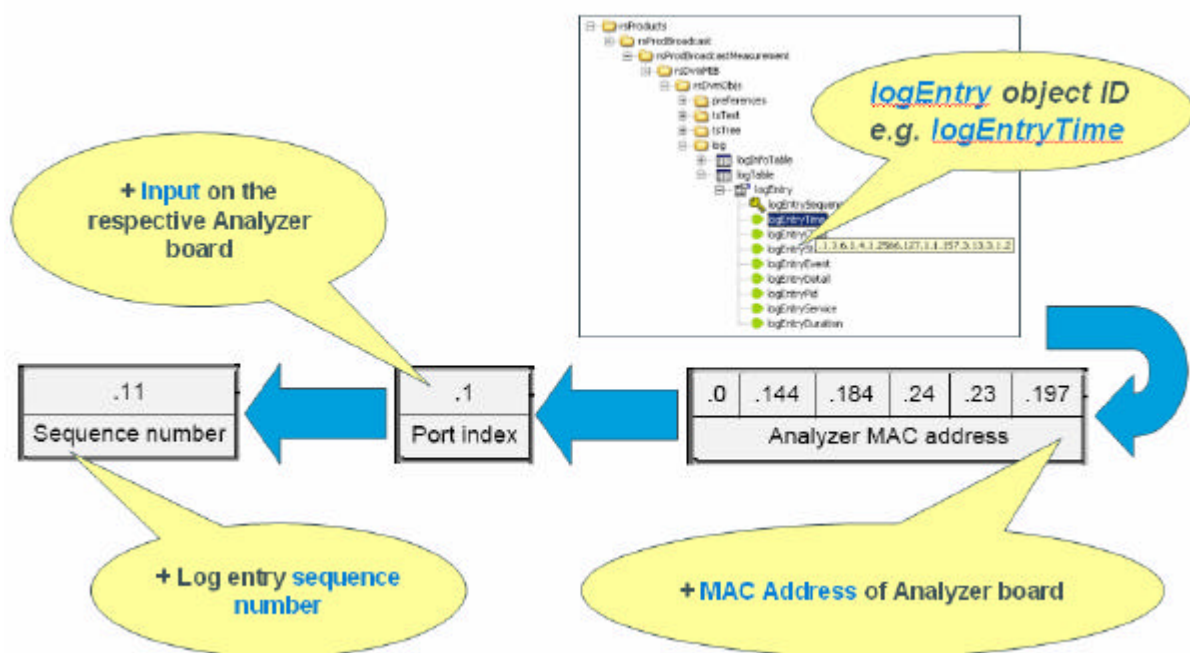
rsProducts
rsProdBroadcast
rsProdBroadcastMeasurement
rsDvmMIB
rsDvmObjs
preferences
tsTest
tsTree
log
logInfoTable
logTable
logEntry
logEntrySequence
logEntryTime
logEntry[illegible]
logEntrySt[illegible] .1.3.6.1.4.1.2566.127.1.1.157.3.13.3.1.2
logEntryEvent
logEntryDetail
logEntryPid
logEntryService
logEntryDuration

logEntry object ID e.g. logEntryTime

+ Input on the respective Analyzer board

| .11 |
|---|
| Sequence number |

| .1 |
|---|
| Port index |

| .0 | .144 | .184 | .24 | .23 | .197 |
|---|---|---|---|---|---|
| Analyzer MAC address | | | | | |

+ Log entry sequence number

+ MAC Address of Analyzer board